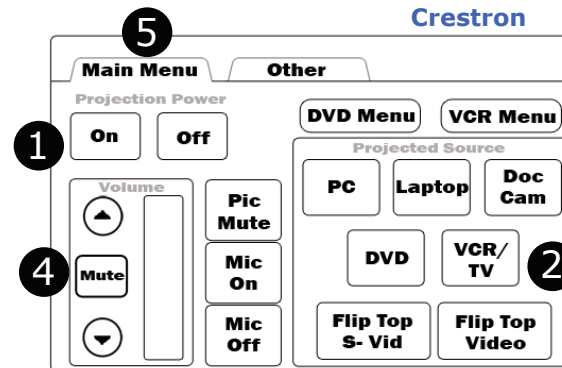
Crestron

5

Main Menu Other

Projection Power

On Off

1

DVD Menu VCR Menu

Projected Source

PC Laptop Doc Cam

Volume

Pic Mute

4

Mute

Mic On

Mic Off

DVD VCR/ TV

2

Flip Top S- Vid Flip Top Video